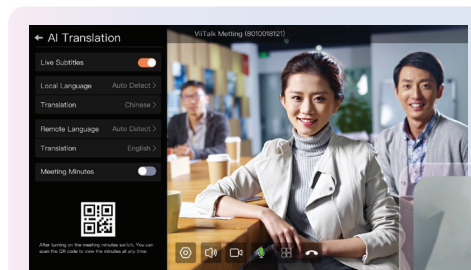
← AI Translation

Live Subtitles

Local Language Auto Detect >

Translation Chinese >

Remote Language Auto Detect >

Translation English >

Meeting Minutes

After turning on the meeting minutes switch, You can scan the QR code to view the minutes at any time

ViiTalk Meeting (8010018121)